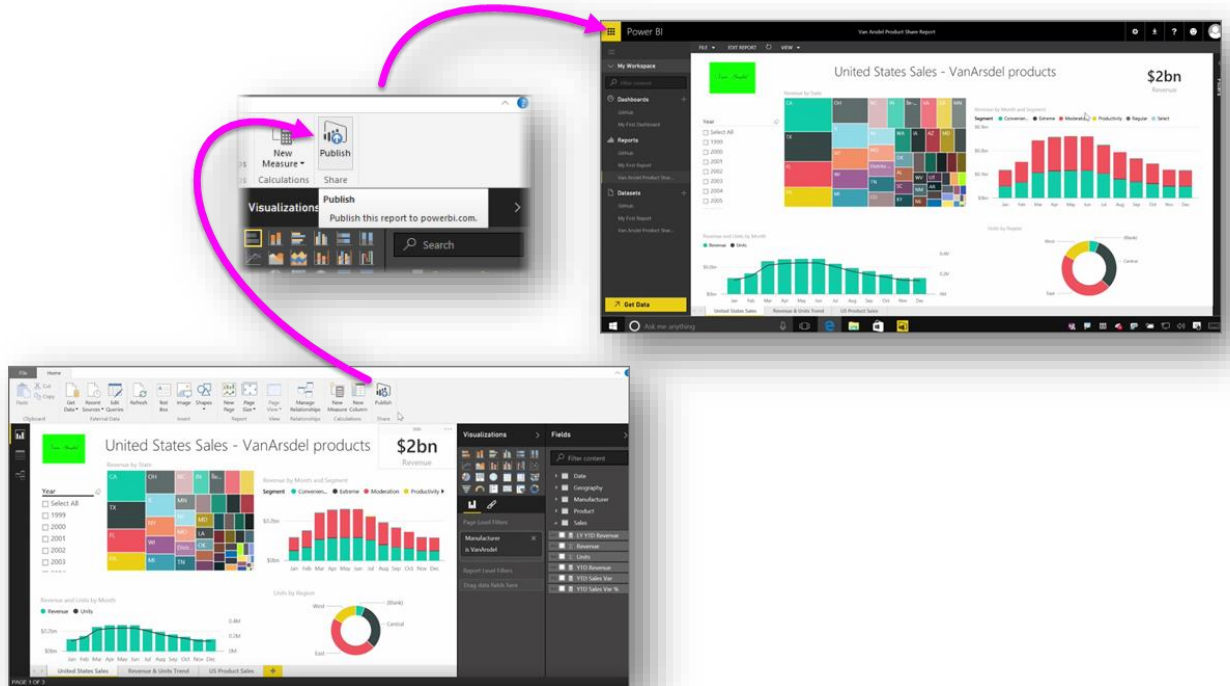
Power BI

Van Arsdel Product Share Report

FILE EDIT REPORT VIEW

My Workspace

Dashboards

My First Dashboard

Reports

My First Report

Datasets

My First Report

Get Data

United States Sales - VanArsdel products

$2bn

Revenue

Year

Select All

1999

2000

2001

2002

2003

2004

2005

Revenue by State

Revenue by Month and Segment

Segment Convenien... Extreme Moderation Productivity Regular Select

Revenue and Units by Month

Revenue Units

Units by Region

West

(blank)

Central

East

United States Sales

Revenue & Units Trend

US Product Sales

Ask me anything

New Measure

Publish

Calculations

Share

Publish

Publish this report to powerbi.com.

Visualizations

Search

File Home

Paste Cut Copy Clipboard

Get Data Recent Sources Edit Queries Refresh External Data

Text Box Image Shapes Insert

New Page Page Size Report

Page View View

Manage Relationships Relationships

New Measure New Column Calculations

Publish Share

United States Sales - VanArsdel products

$2bn

Revenue

Revenue by State

Year

Select All

1999

2000

2001

2002

2003

Revenue by Month and Segment

Segment Convenien... Extreme Moderation Productivity

Revenue and Units by Month

Revenue Units

Units by Region

West

(blank)

Central

East

Visualizations

Fields

Filter content

Date

Geography

Manufacturer

Product

Sales

LY YTD Revenue

Revenue

Units

YTD Revenue

YTD Sales Var

YTD Sales Var %

Page Level Filters

Manufacturer is VanArsdel

Report Level Filters

Drag data fields here

United States Sales

Revenue & Units Trend

US Product Sales

PAGE 1 OF 3